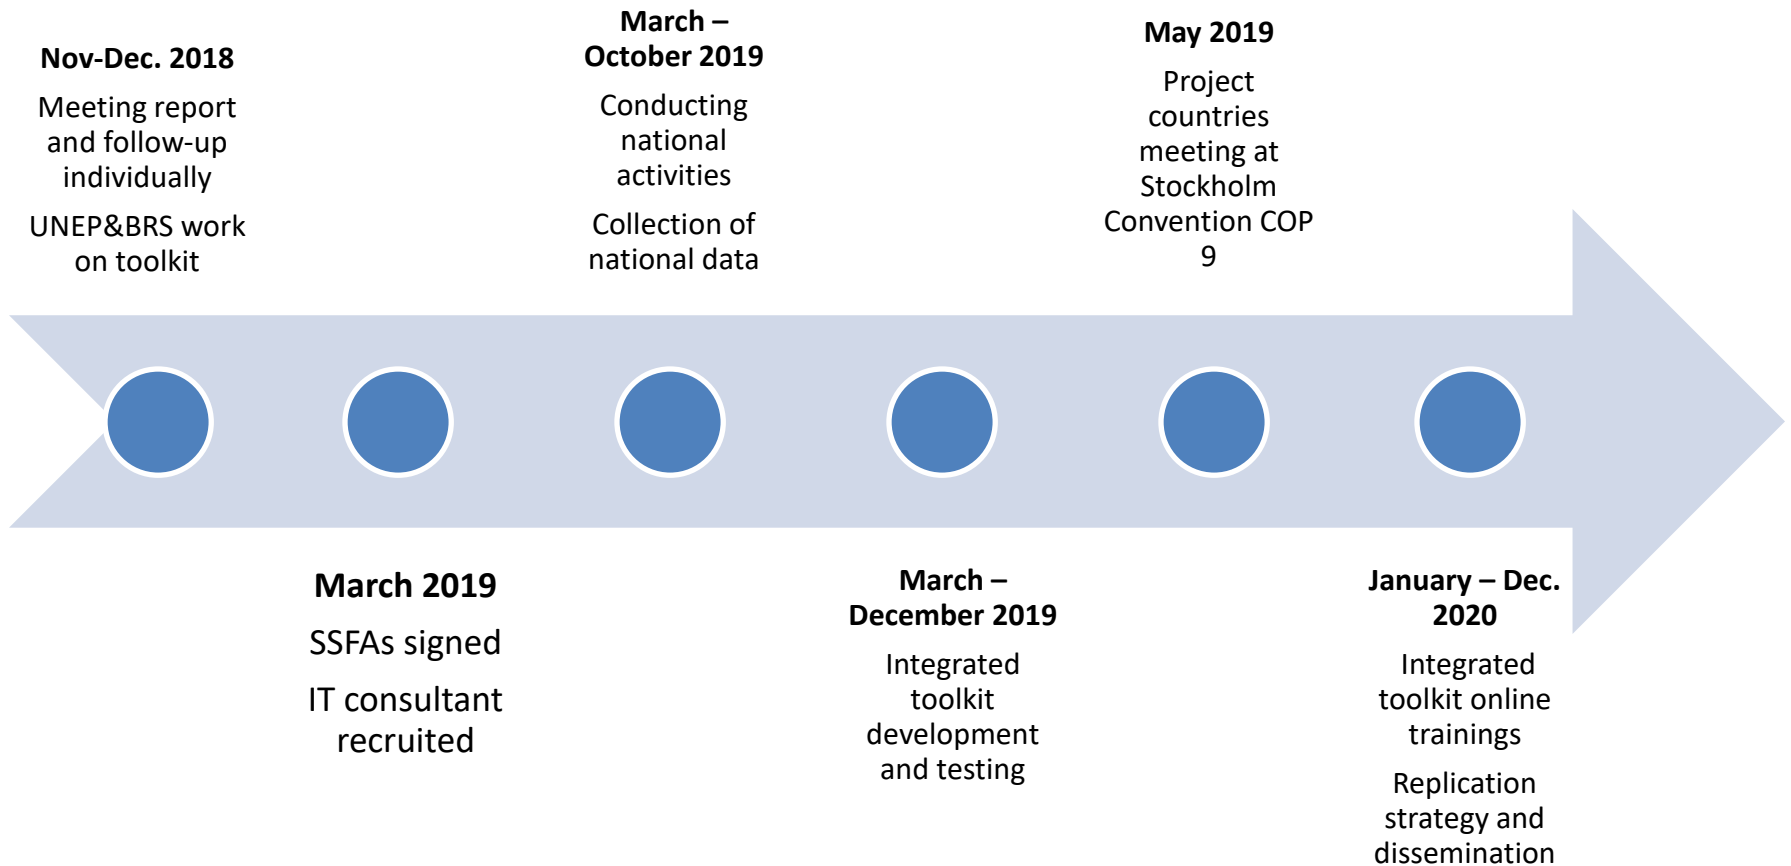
Nov-Dec. 2018

Meeting report and follow-up individually

UNEP&BRS work on toolkit

March 2019

SSFAs signed

IT consultant recruited

March – October 2019

Conducting national activities

Collection of national data

March – December 2019

Integrated toolkit development and testing

May 2019

Project countries meeting at Stockholm Convention COP 9

January – Dec. 2020

Integrated toolkit online trainings

Replication strategy and dissemination